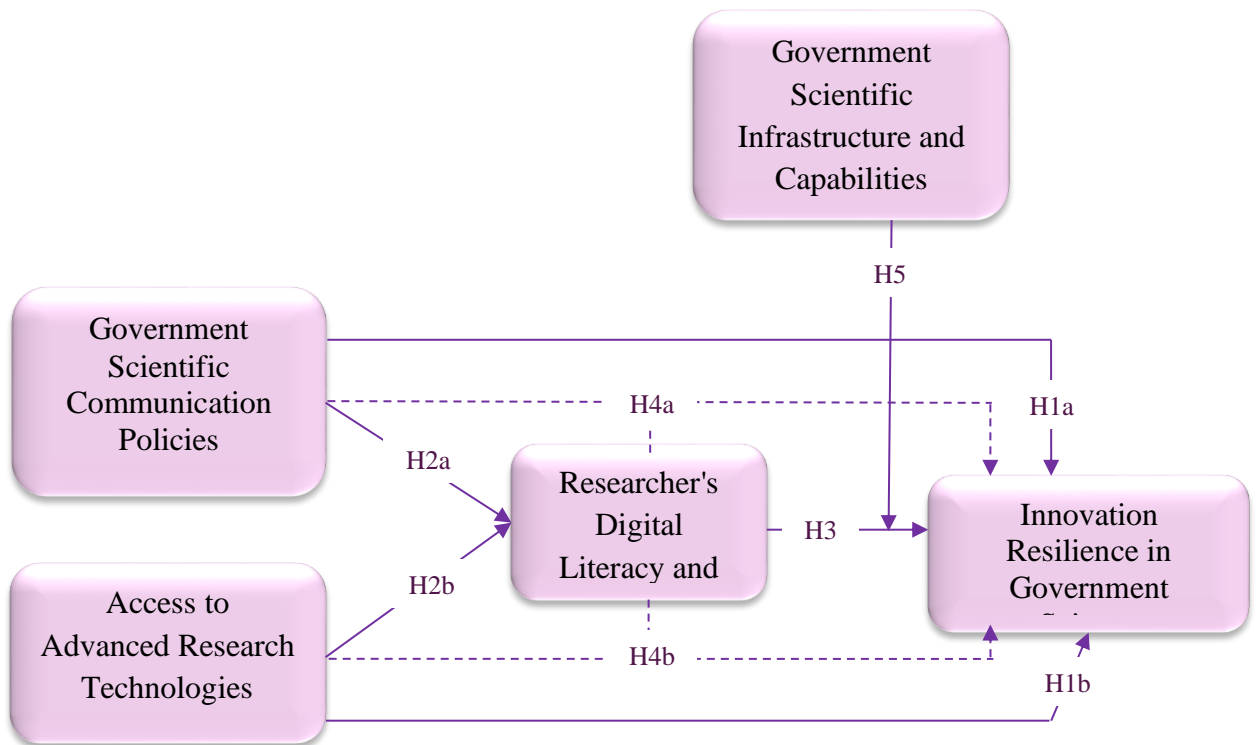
Government Scientific Infrastructure and Capabilities

H5

Government Scientific Communication Policies

H4a

H1a

H2a

Researcher's Digital Literacy and

H3

Innovation Resilience in Government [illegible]

Access to Advanced Research Technologies

H2b

H4b

H1b